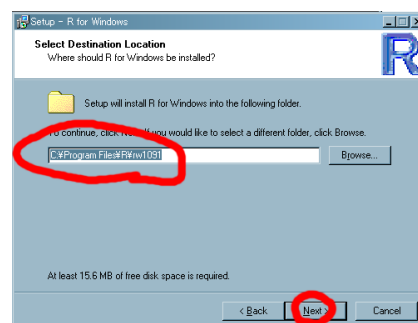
Setup - R for Windows

Select Destination Location
Where should R for Windows be installed?

R

Setup will install R for Windows into the following folder.

To continue, click N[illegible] If you would like to select a different folder, click Browse.

C:¥Program Files¥R¥rw1091

Browse...

At least 15.6 MB of free disk space is required.

< Back

Next >

Cancel